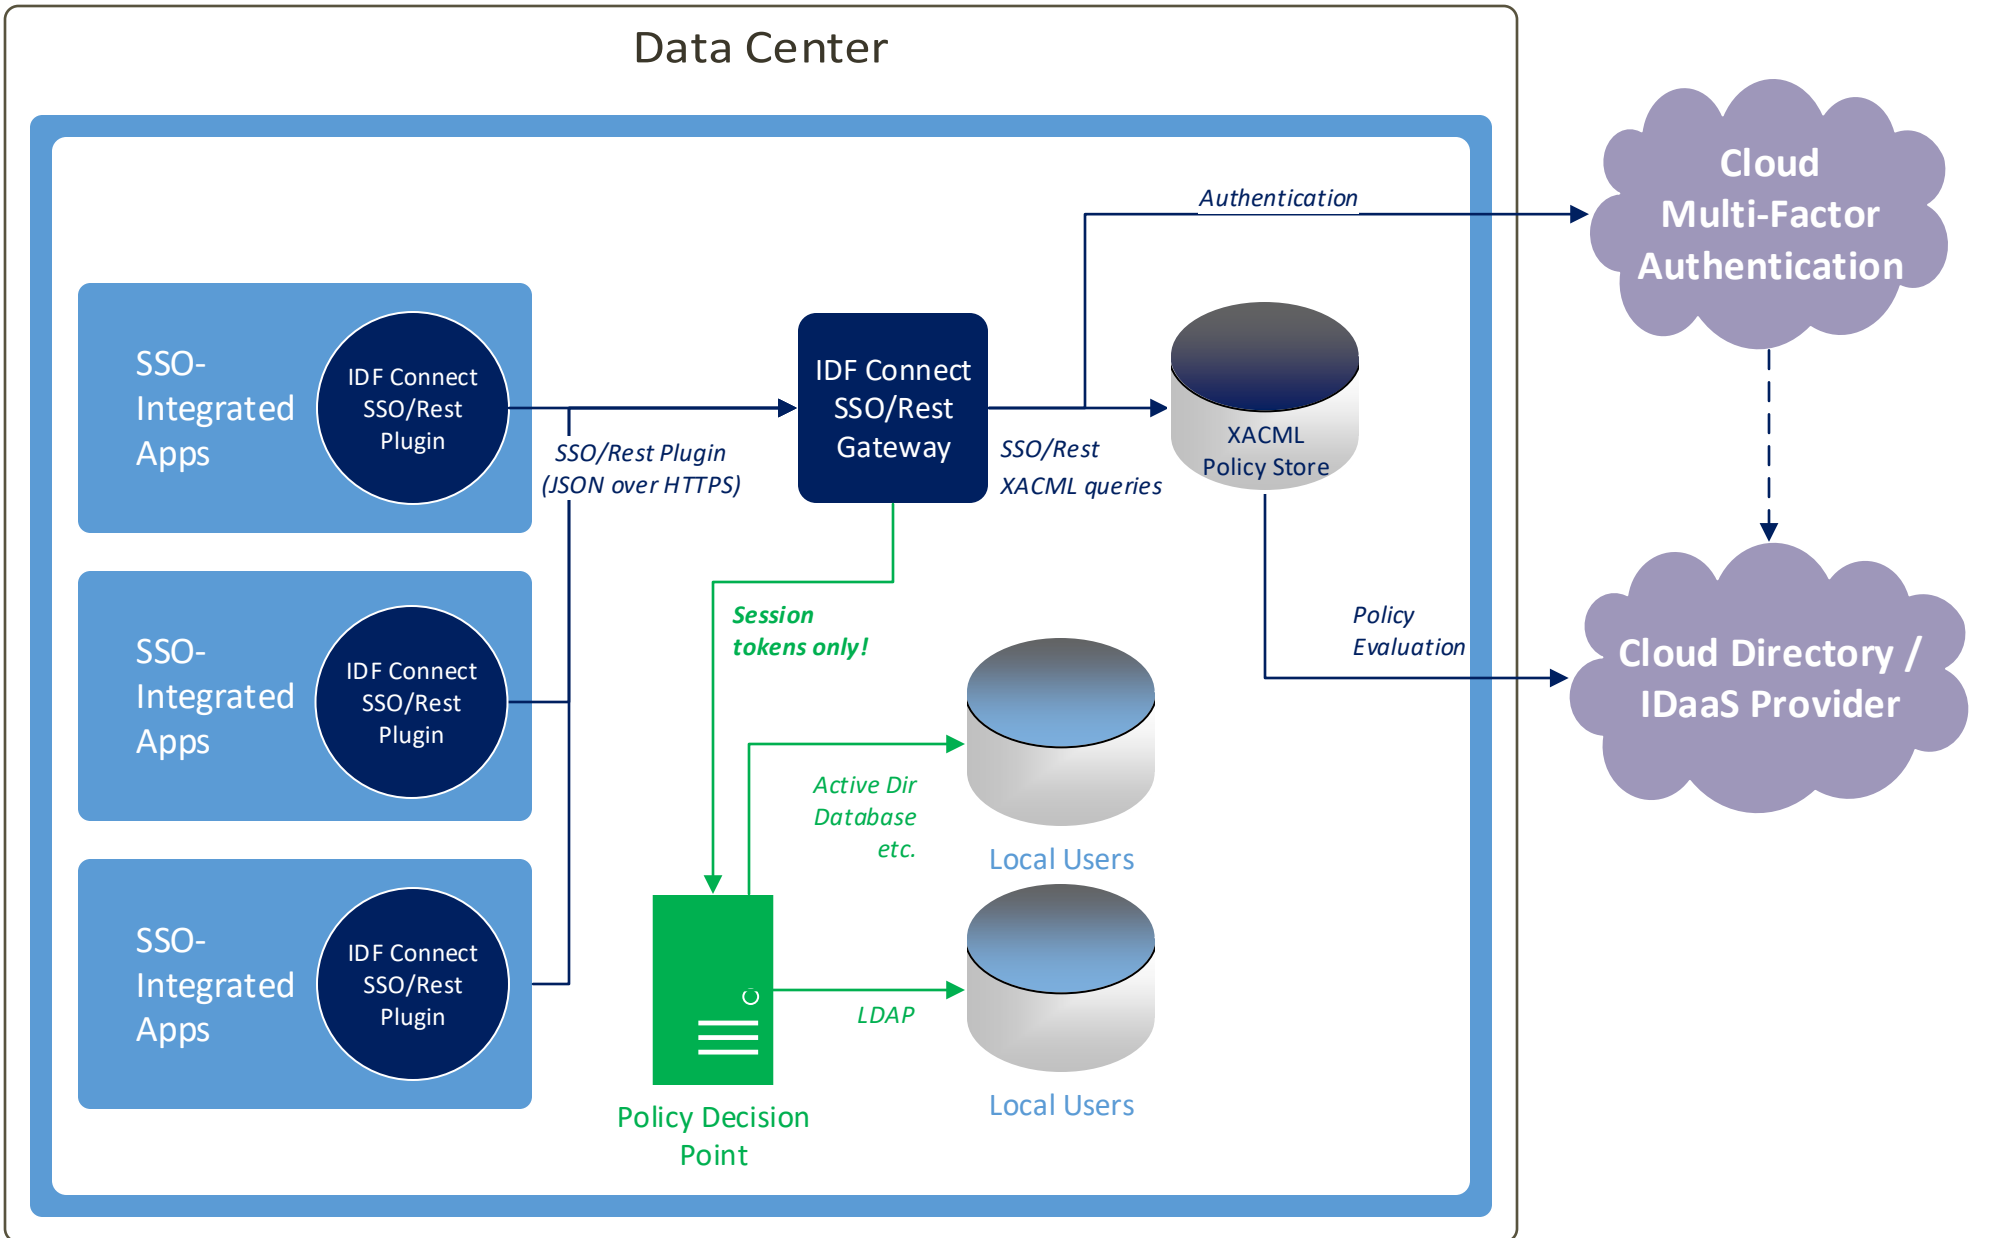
Data Center

Authentication

Cloud Multi-Factor Authentication

SSO-Integrated Apps

IDF Connect SSO/Rest Plugin

IDF Connect SSO/Rest Gateway

XACML Policy Store

SSO/Rest Plugin (JSON over HTTPS)

SSO/Rest XACML queries

SSO-Integrated Apps

IDF Connect SSO/Rest Plugin

Session tokens only!

Policy Evaluation

Cloud Directory / IDaaS Provider

Active Dir Database etc.

Local Users

SSO-Integrated Apps

IDF Connect SSO/Rest Plugin

LDAP

Local Users

Policy Decision Point